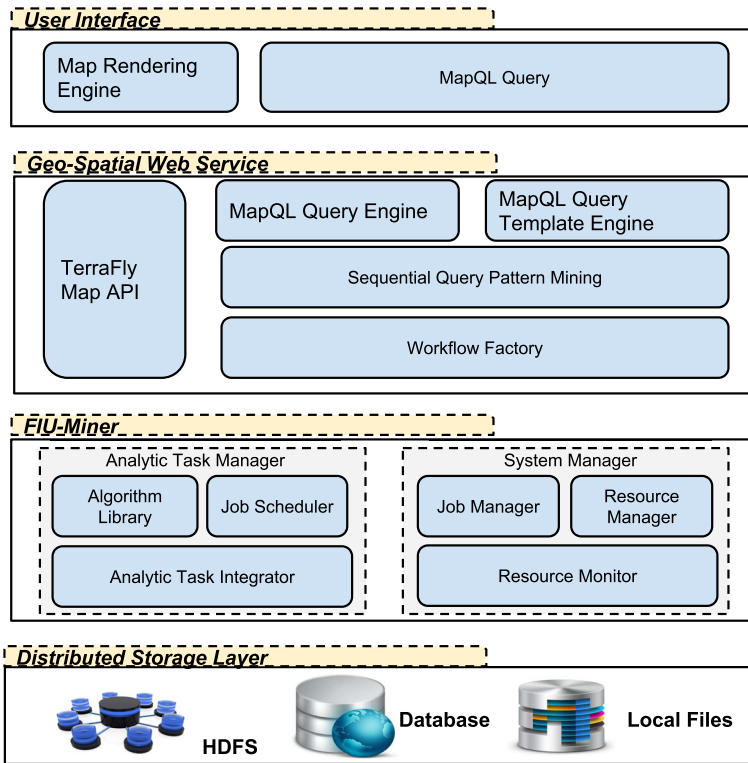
User Interface

Map Rendering Engine

MapQL Query

Geo-Spatial Web Service

TerraFly Map API

MapQL Query Engine

MapQL Query Template Engine

Sequential Query Pattern Mining

Workflow Factory

FIU-Miner

Analytic Task Manager

Algorithm Library

Job Scheduler

Analytic Task Integrator

System Manager

Job Manager

Resource Manager

Resource Monitor

Distributed Storage Layer

HDFS

Database

Local Files